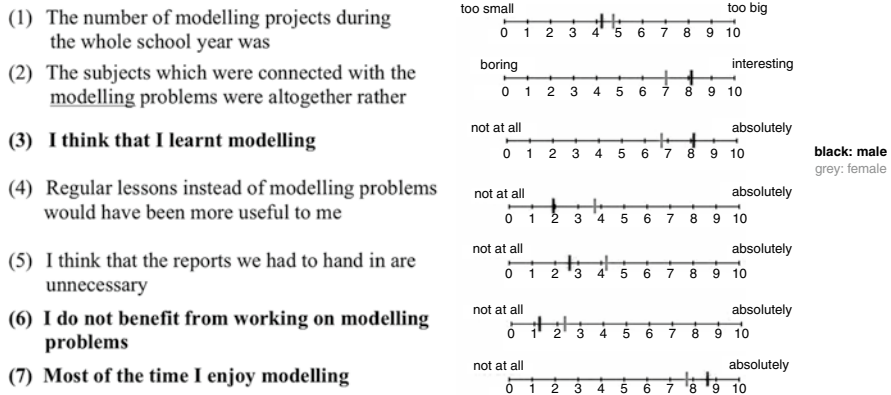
(1) The number of modelling projects during the whole school year was

too small too big
0 1 2 3 4 5 6 7 8 9 10

(2) The subjects which were connected with the modelling problems were altogether rather

boring interesting
0 1 2 3 4 5 6 7 8 9 10

(3) I think that I learnt modelling

not at all absolutely
0 1 2 3 4 5 6 7 8 9 10

black: male
grey: female

(4) Regular lessons instead of modelling problems would have been more useful to me

not at all absolutely
0 1 2 3 4 5 6 7 8 9 10

(5) I think that the reports we had to hand in are unnecessary

not at all absolutely
0 1 2 3 4 5 6 7 8 9 10

(6) I do not benefit from working on modelling problems

not at all absolutely
0 1 2 3 4 5 6 7 8 9 10

(7) Most of the time I enjoy modelling

not at all absolutely
0 1 2 3 4 5 6 7 8 9 10